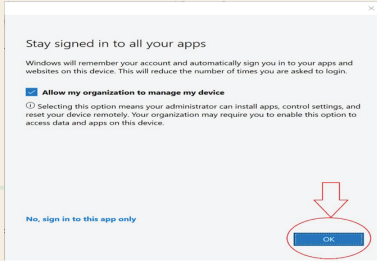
×

Stay signed in to all your apps

Windows will remember your account and automatically sign you in to your apps and websites on this device. This will reduce the number of times you are asked to login.

Allow my organization to manage my device

ⓘ Selecting this option means your administrator can install apps, control settings, and reset your device remotely. Your organization may require you to enable this option to access data and apps on this device.

No, sign in to this app only

OK